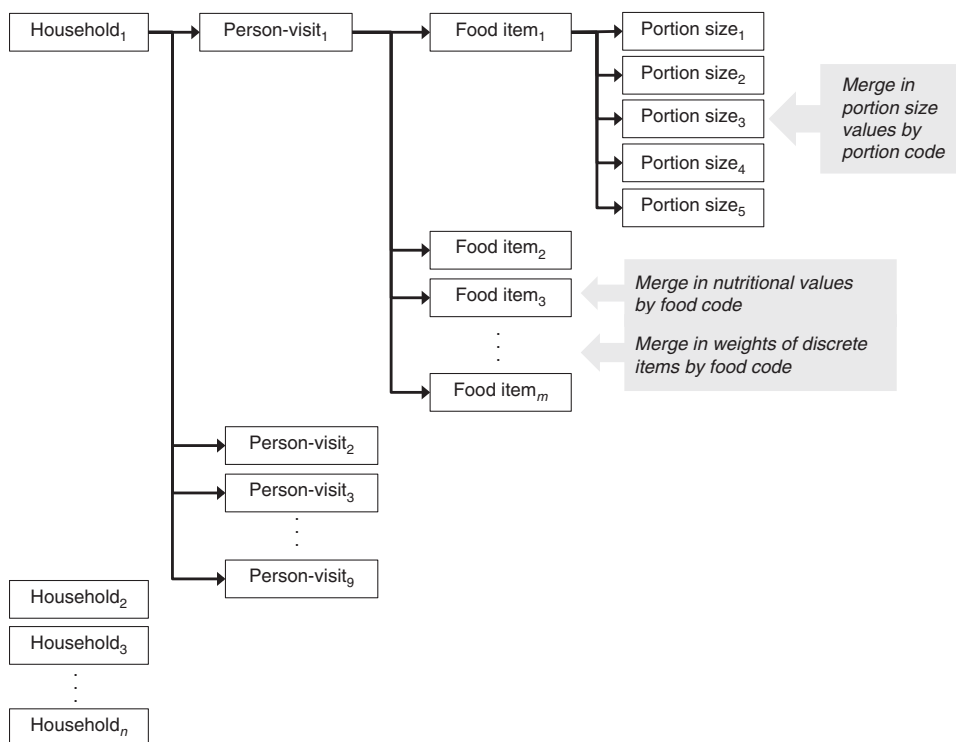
Household$_1$

Person-visit$_1$

Food item$_1$

Portion size$_1$

Portion size$_2$

Portion size$_3$

Portion size$_4$

Portion size$_5$

*Merge in portion size values by portion code*

Food item$_2$

Food item$_3$

.
.
.

Food item$_m$

*Merge in nutritional values by food code*

*Merge in weights of discrete items by food code*

Person-visit$_2$

Person-visit$_3$

.
.
.

Person-visit$_9$

Household$_2$

Household$_3$

.
.
.

Household$_n$